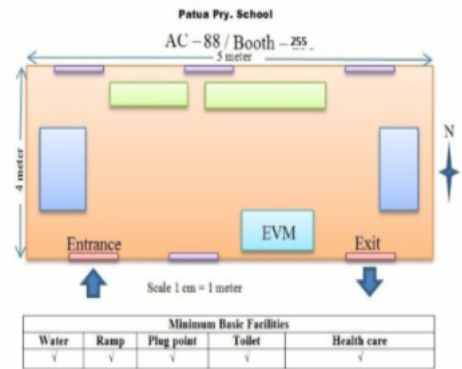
Patua Pry. School

AC – 88 / Booth – 255

5 meter

4 meter

N

EVM

Entrance

Exit

Scale 1 cm = 1 meter

| Minimum Basic Facilities | | | | |
|---|---|---|---|---|
| Water | Ramp | Plug point | Toilet | Health care |
| √ | √ | √ | √ | √ |